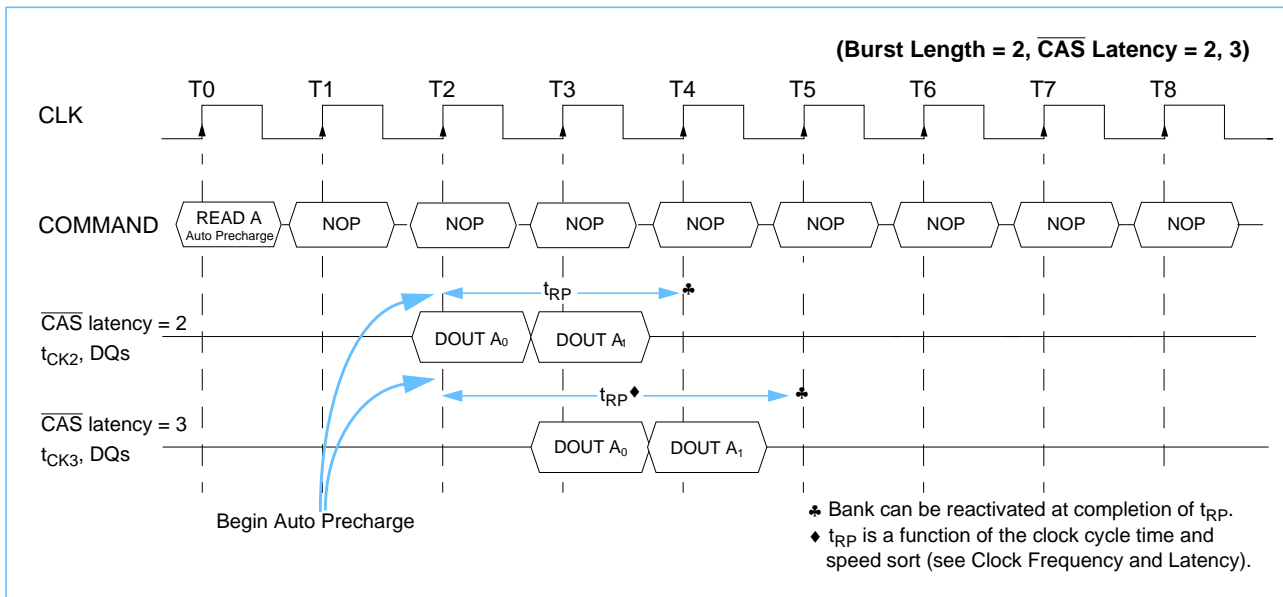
(Burst Length = 2, $\overline{CAS}$ Latency = 2, 3)

T0 T1 T2 T3 T4 T5 T6 T7 T8

CLK

COMMAND

READ A Auto Precharge

NOP NOP NOP NOP NOP NOP NOP NOP

$t_{RP}$ ♣

$\overline{CAS}$ latency = 2

$t_{CK2}$, DQs

DOUT $A_0$ DOUT $A_1$

$t_{RP}$♦ ♣

$\overline{CAS}$ latency = 3

$t_{CK3}$, DQs

DOUT $A_0$ DOUT $A_1$

Begin Auto Precharge

♣ Bank can be reactivated at completion of $t_{RP}$.

♦ $t_{RP}$ is a function of the clock cycle time and speed sort (see Clock Frequency and Latency).